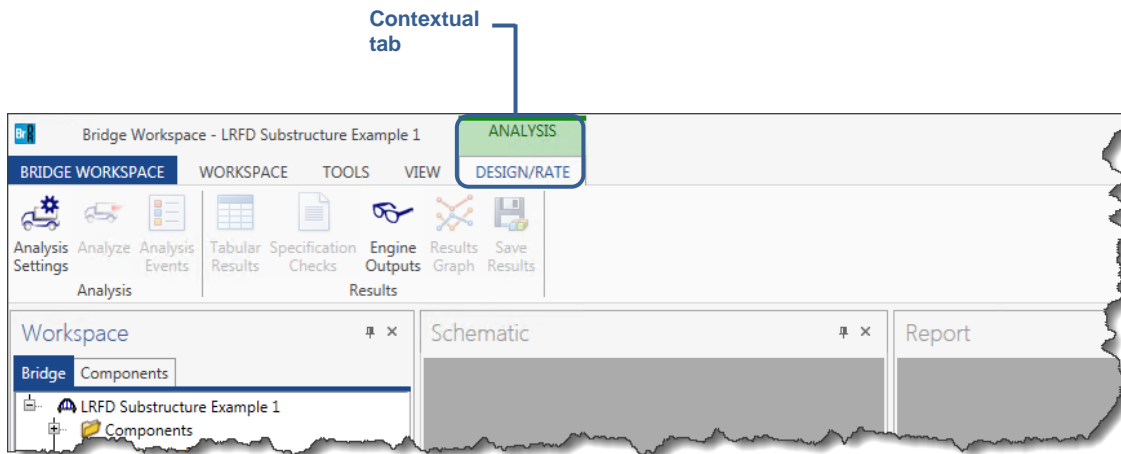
Contextual tab

Br

Bridge Workspace - LRFD Substructure Example 1

ANALYSIS

BRIDGE WORKSPACE WORKSPACE TOOLS VIEW DESIGN/RATE

Analysis Settings Analyze Analysis Events

Analysis

Tabular Results Specification Checks Engine Outputs Results Graph Save Results

Results

Workspace

Bridge Components

LRFD Substructure Example 1

Components

Schematic

Report